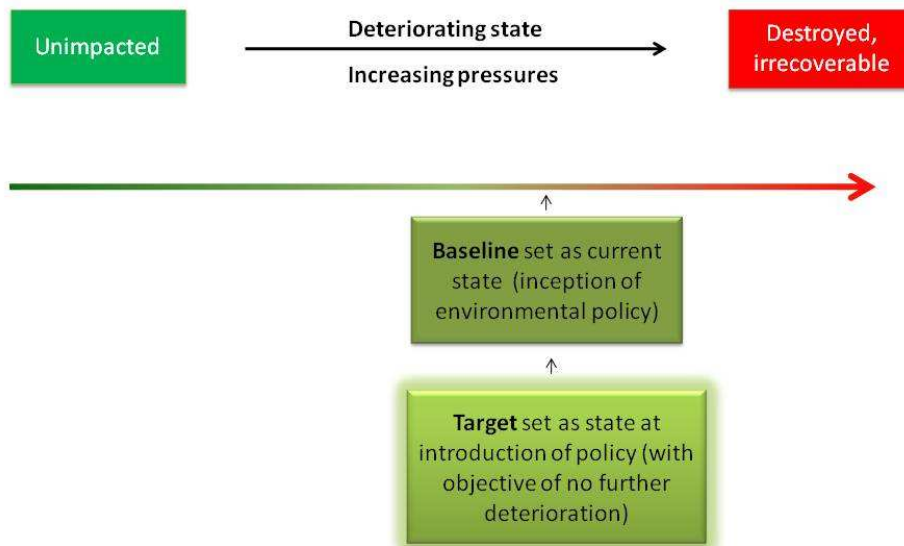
Unimpacted

Deteriorating state

Increasing pressures

Destroyed, irrecoverable

**Baseline** set as current state (inception of environmental policy)

**Target** set as state at introduction of policy (with objective of no further deterioration)